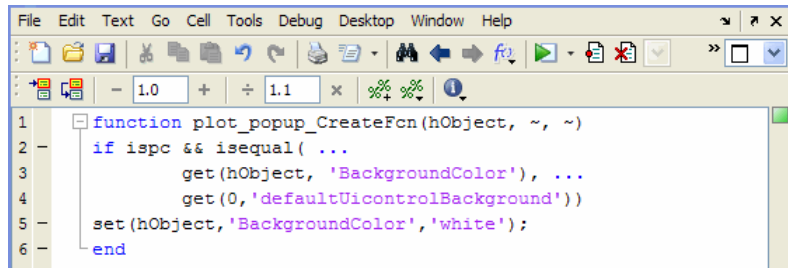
File Edit Text Go Cell Tools Debug Desktop Window Help

− 1.0 + ÷ 1.1 ×

1 function plot_popup_CreateFcn(hObject, ~, ~)
2 − if ispc && isequal( ...
3 get(hObject, 'BackgroundColor'), ...
4 get(0,'defaultUicontrolBackground'))
5 − set(hObject,'BackgroundColor','white');
6 − end